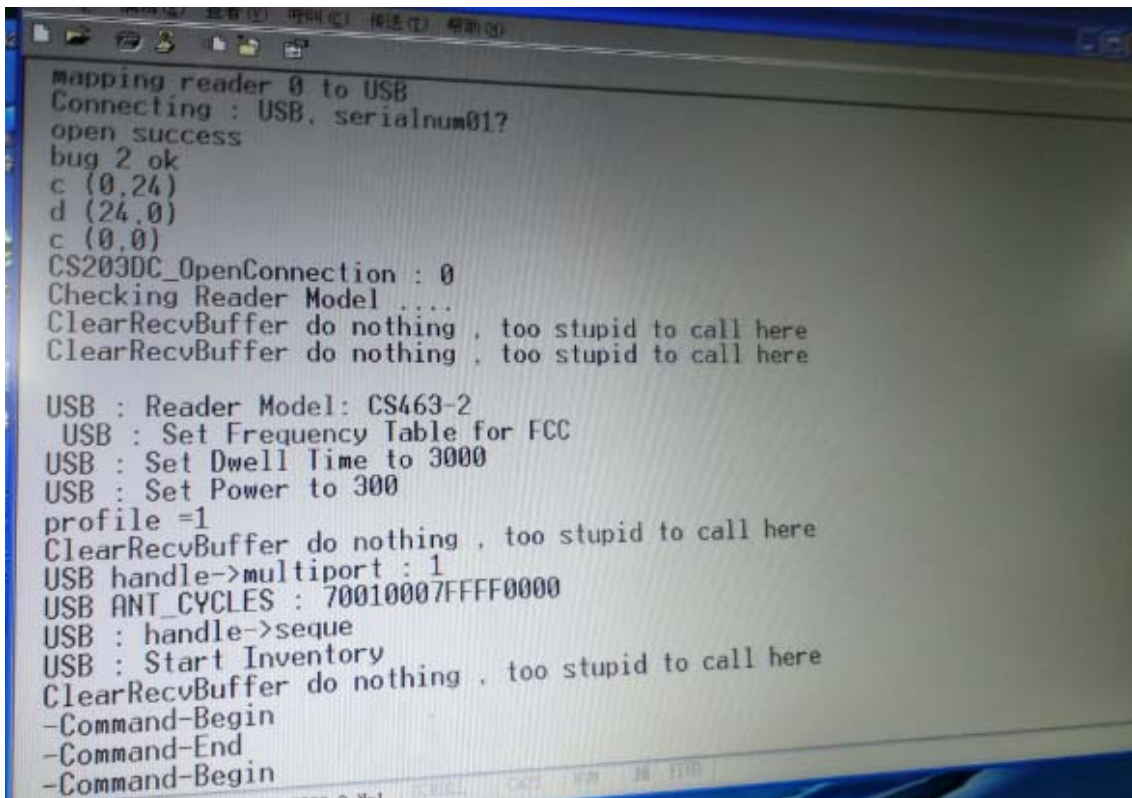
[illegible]
mapping reader 0 to USB
Connecting : USB, serialnum017
open success
bug 2 ok
c (0,24)
d (24,0)
c (0,0)
CS203DC_OpenConnection : 0
Checking Reader Model ....
ClearRecvBuffer do nothing , too stupid to call here
ClearRecvBuffer do nothing , too stupid to call here

USB : Reader Model: CS463-2
USB : Set Frequency Table for FCC
USB : Set Dwell Time to 3000
USB : Set Power to 300
profile =1
ClearRecvBuffer do nothing , too stupid to call here
USB handle->multiport : 1
USB ANT_CYCLES : 70010007FFFF0000
USB : handle->seque
USB : Start Inventory
ClearRecvBuffer do nothing , too stupid to call here
-Command-Begin
-Command-End
-Command-Begin